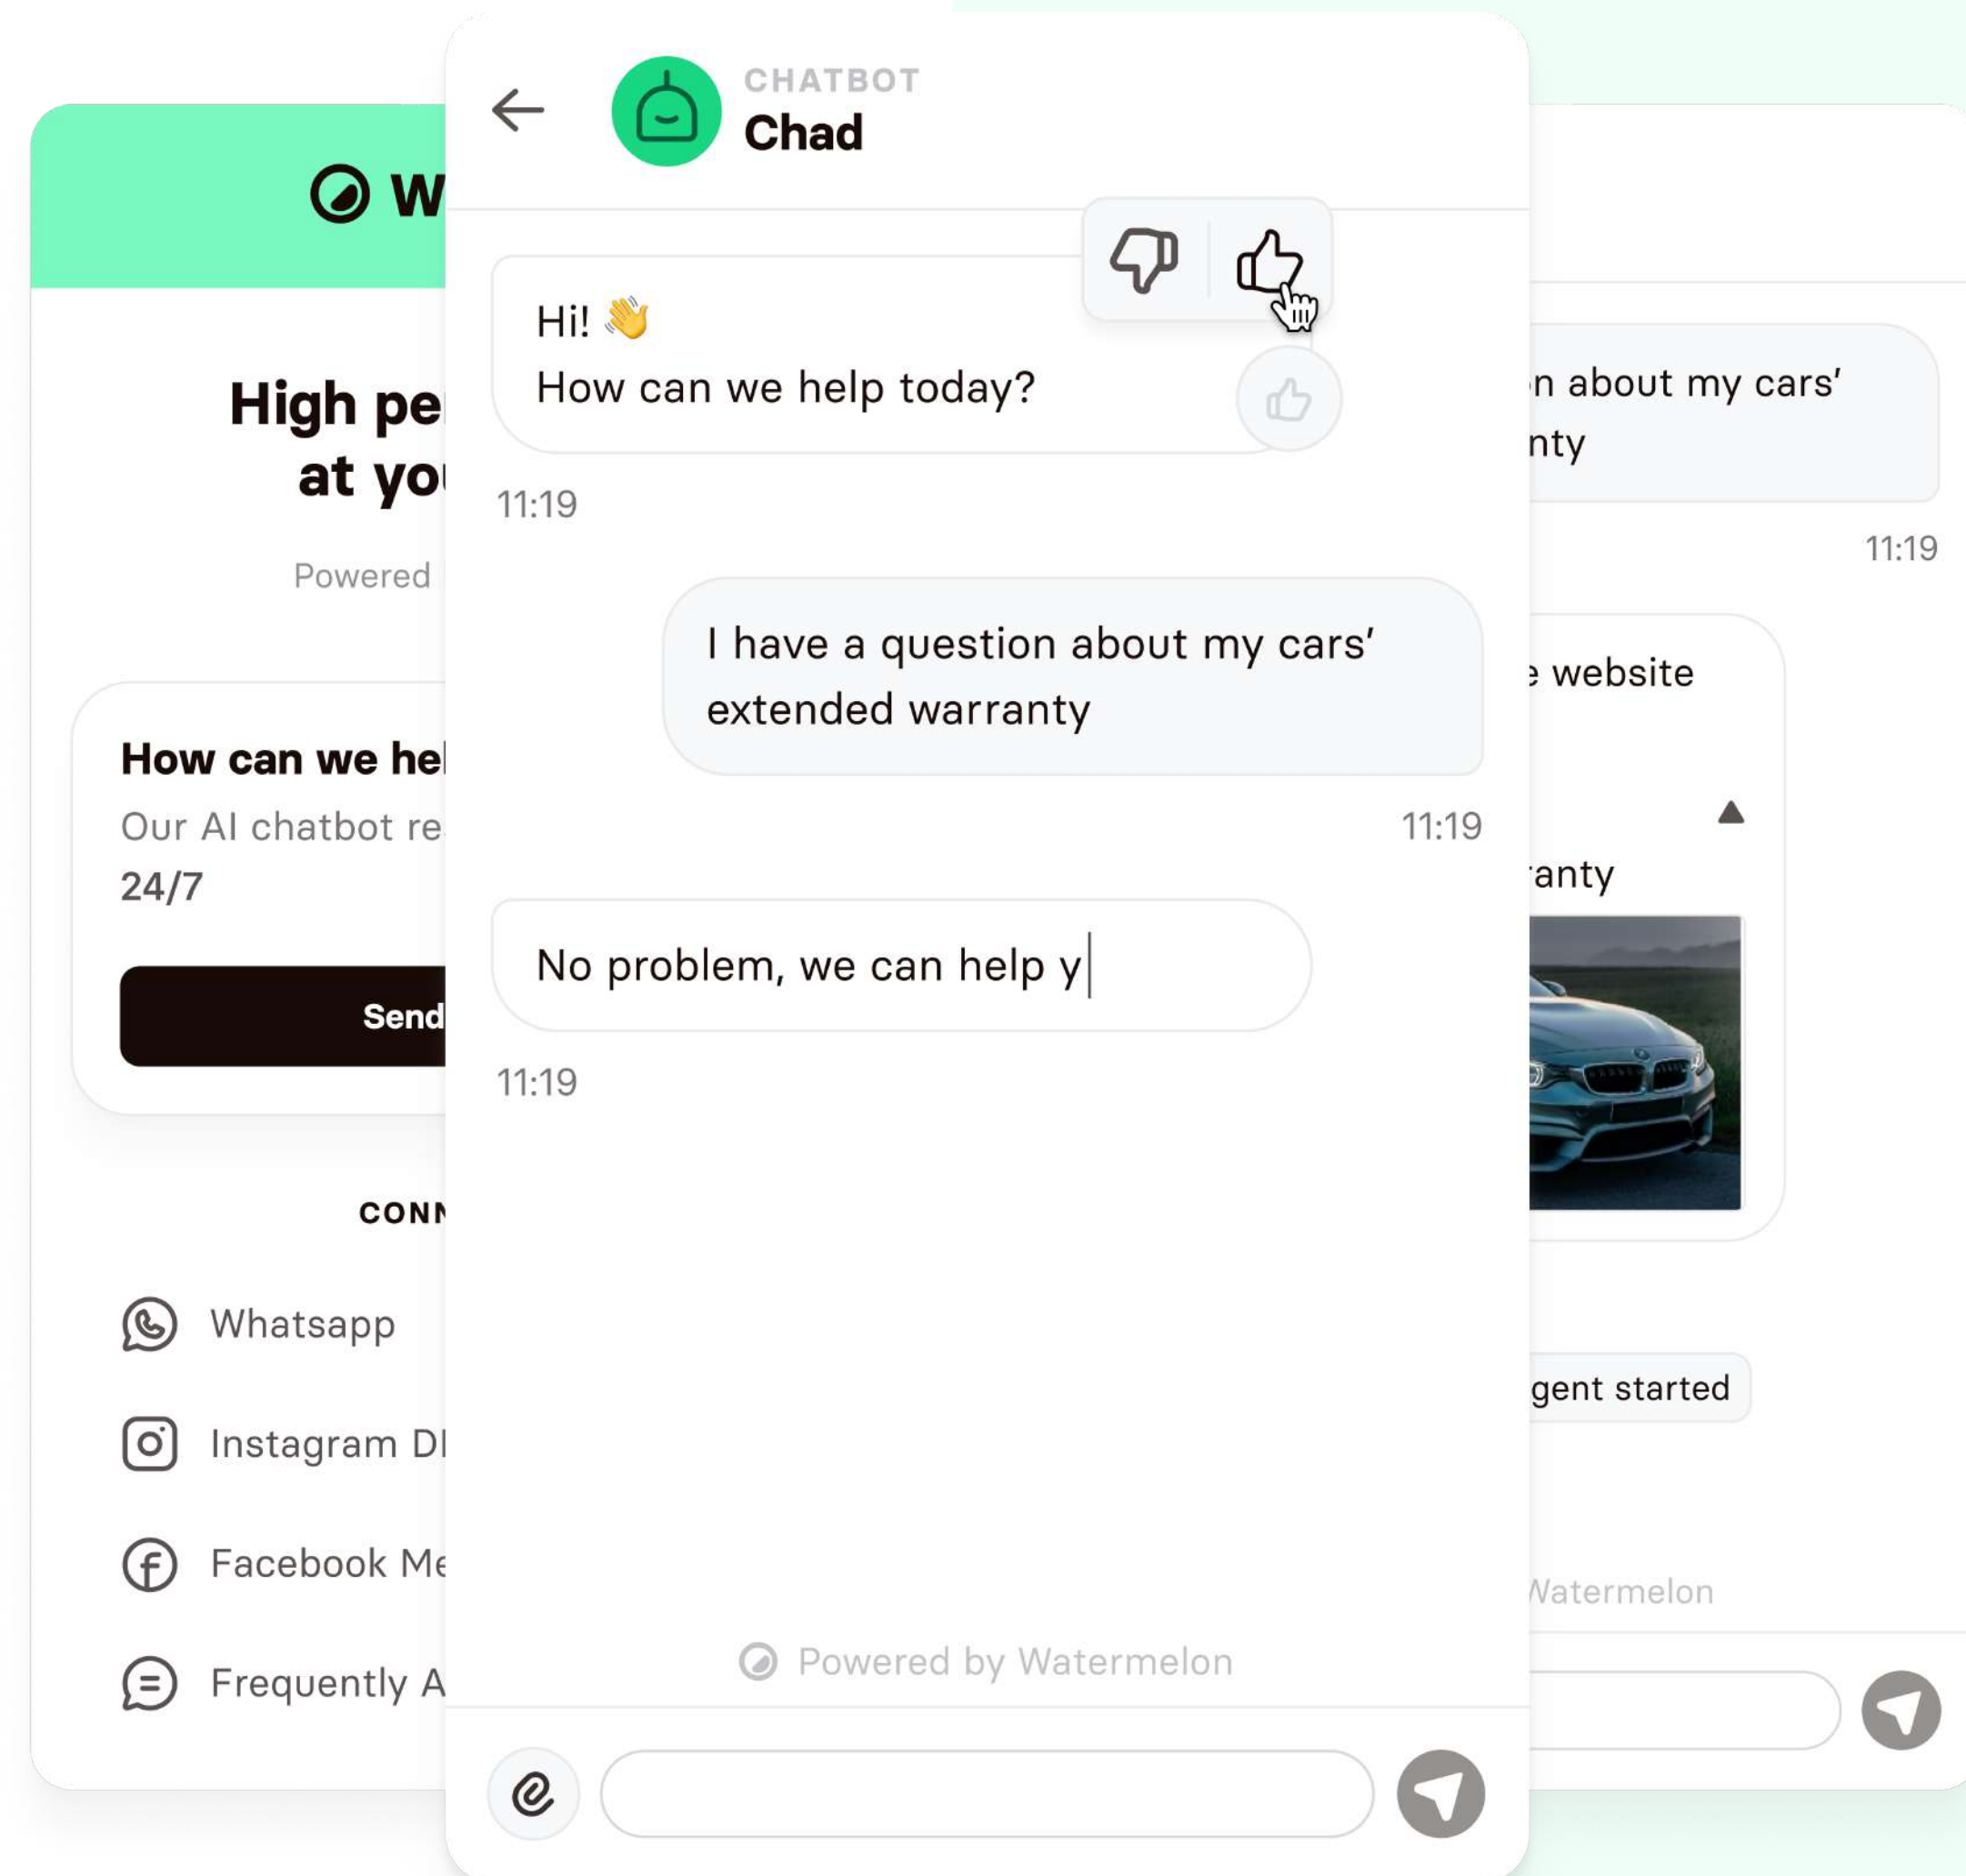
W

High pe
at yo

Powered

How can we hel
Our AI chatbot re
24/7

Send

CONN

Whatsapp

Instagram DI

Facebook Me

Frequently A

CHATBOT
Chad

Hi! 👋
How can we help today?

11:19

I have a question about my cars' extended warranty

11:19

No problem, we can help y

11:19

Powered by Watermelon

n about my cars'
nty

11:19

e website

anty

gent started

Watermelon